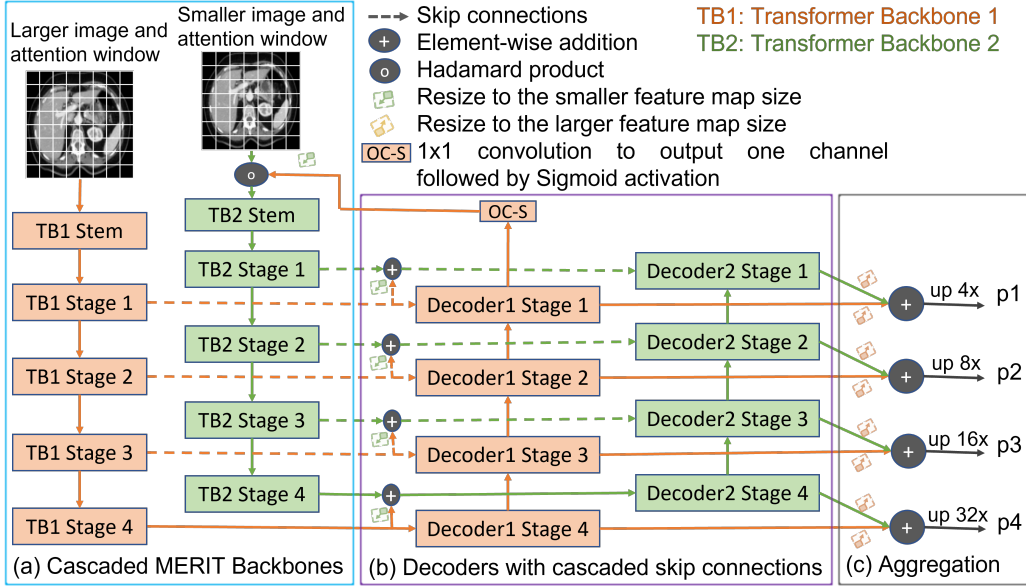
Larger image and attention window

Smaller image and attention window

Skip connections
+ Element-wise addition
o Hadamard product
Resize to the smaller feature map size
Resize to the larger feature map size
OC-S 1x1 convolution to output one channel followed by Sigmoid activation

TB1: Transformer Backbone 1
TB2: Transformer Backbone 2

o

OC-S

TB1 Stem
TB2 Stem
TB2 Stage 1
TB1 Stage 1
TB2 Stage 2
TB1 Stage 2
TB2 Stage 3
TB1 Stage 3
TB2 Stage 4
TB1 Stage 4

Decoder2 Stage 1
Decoder1 Stage 1
Decoder2 Stage 2
Decoder1 Stage 2
Decoder2 Stage 3
Decoder1 Stage 3
Decoder2 Stage 4
Decoder1 Stage 4

up 4x p1
up 8x p2
up 16x p3
up 32x p4

(a) Cascaded MERIT Backbones
(b) Decoders with cascaded skip connections
(c) Aggregation